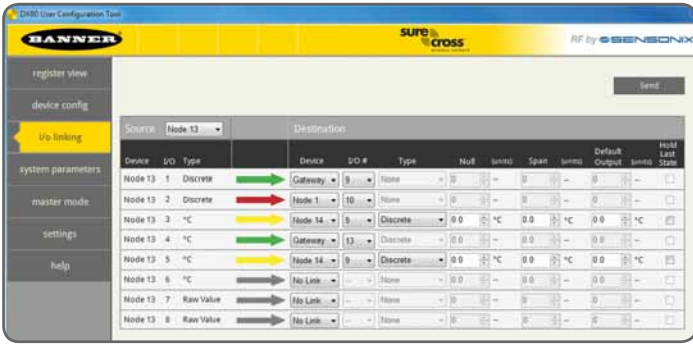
DX80 User Configuration Tool

BANNER

sure cross

RF by SENSONIX

register view

device config

I/o linking

system parameters

master mode

settings

help

Send

Source Node 13

Destination

| Device | I/O | Type | Device | I/O # | Type | Null | (units) | Span | (units) | Default Output | (units) | Hold Last State |
|---|---|---|---|---|---|---|---|---|---|---|---|---|
| Node 13 | 1 | Discrete | Gateway | 9 | None | 0 | -- | 0 | -- | 0 | -- | |
| Node 13 | 2 | Discrete | Node 1 | 10 | None | 0 | -- | 0 | -- | 0 | -- | |
| Node 13 | 3 | °C | Node 14 | 9 | Discrete | 0.0 | °C | 0.0 | °C | 0.0 | °C | |
| Node 13 | 4 | °C | Gateway | 13 | Discrete | 0.0 | -- | 0.0 | -- | 0.0 | -- | |
| Node 13 | 5 | °C | Node 14 | 9 | Discrete | 0.0 | °C | 0.0 | °C | 0.0 | °C | |
| Node 13 | 6 | °C | No Link | -- | None | 0.0 | -- | 0.0 | -- | 0.0 | -- | |
| Node 13 | 7 | Raw Value | No Link | -- | None | 0 | -- | 0 | -- | 0 | -- | |
| Node 13 | 8 | Raw Value | No Link | -- | None | 0 | -- | 0 | -- | 0 | -- | |